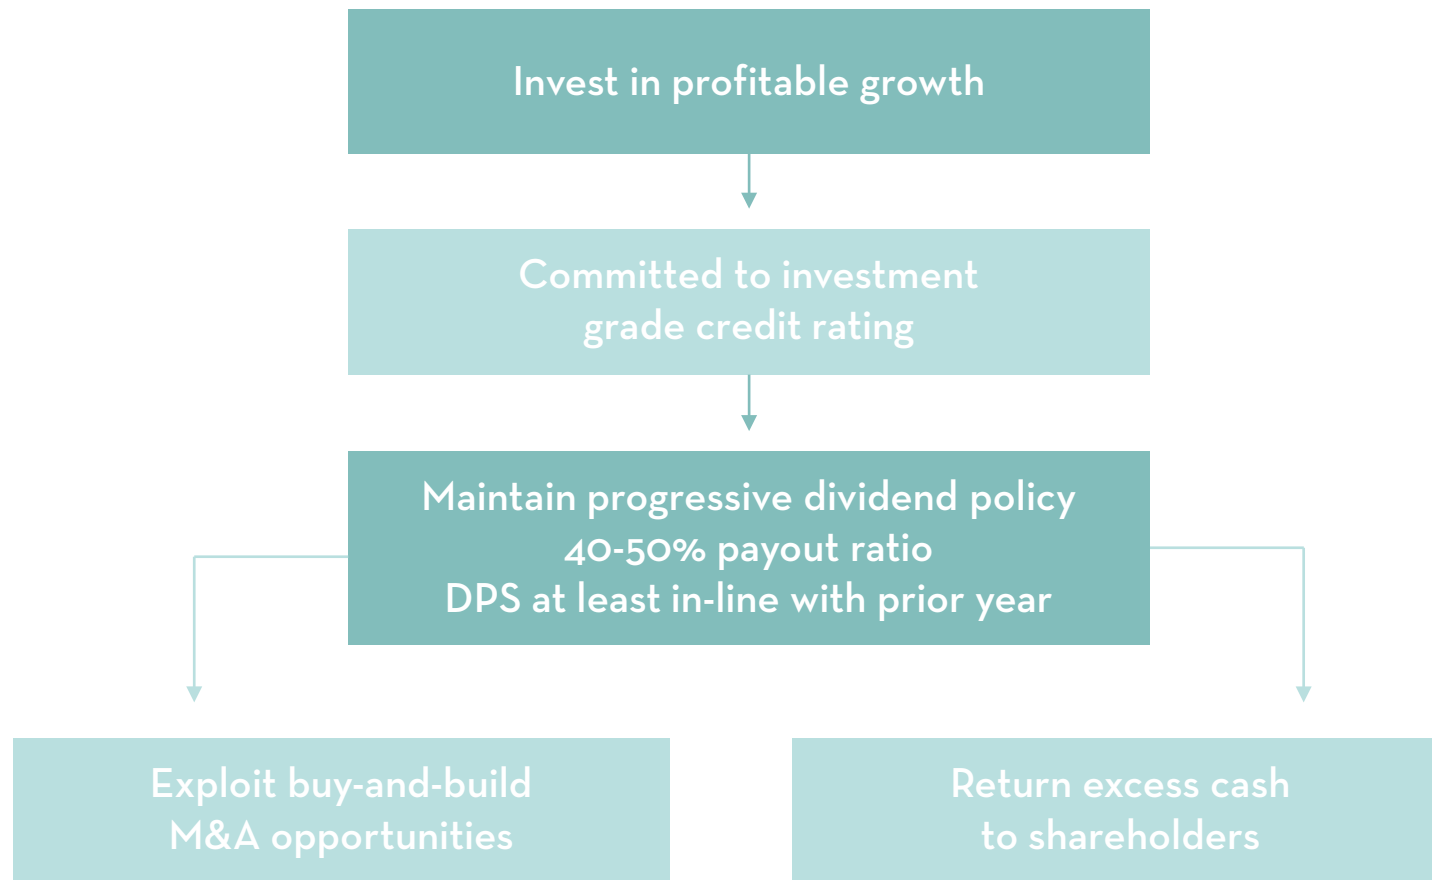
Invest in profitable growth

Committed to investment grade credit rating

Maintain progressive dividend policy
40-50% payout ratio
DPS at least in-line with prior year

Exploit buy-and-build M&A opportunities

Return excess cash to shareholders